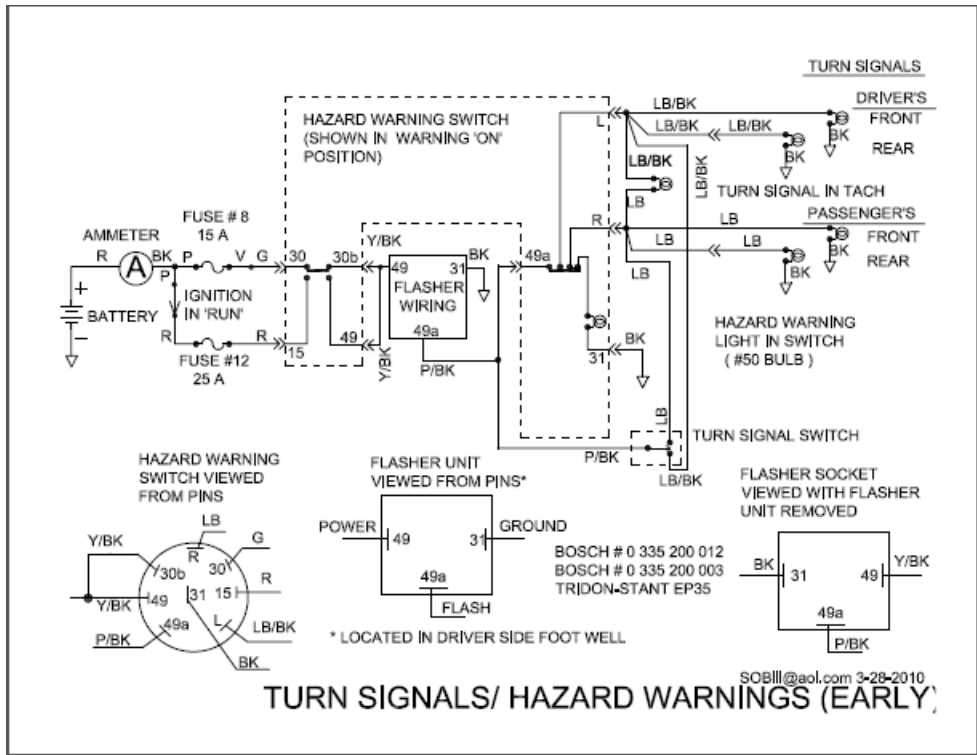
TURN SIGNALS

DRIVER'S
FRONT
REAR

HAZARD WARNING SWITCH (SHOWN IN WARNING 'ON' POSITION)

LB/BK
LB/BK
LB/BK
L
BK
BK
LB/BK
LB/BK
LB
TURN SIGNAL IN TACH

PASSENGER'S
FRONT
REAR
R
LB
LB
LB
LB
BK
BK

AMMETER
FUSE # 8
15 A
R
A
BK
P
P
V
G
30
30b
Y/BK
49
31
BK
49a
FLASHER WIRING
49a
IGNITION IN 'RUN'
BATTERY
R
15
49
FUSE #12
25 A
Y/BK
P/BK

HAZARD WARNING LIGHT IN SWITCH ( #50 BULB )
BK
31

LB
TURN SIGNAL SWITCH
P/BK
LB/BK

HAZARD WARNING SWITCH VIEWED FROM PINS
LB
R
G
Y/BK
30b
30
R
Y/BK
49
31
15
L
LB/BK
P/BK
49a
BK

FLASHER UNIT VIEWED FROM PINS*
POWER
49
31
GROUND
49a
FLASH

BOSCH # 0 335 200 012
BOSCH # 0 335 200 003
TRIDON-STANT EP35

* LOCATED IN DRIVER SIDE FOOT WELL

FLASHER SOCKET VIEWED WITH FLASHER UNIT REMOVED
BK
31
49
Y/BK
49a
P/BK

SOBIII@aol.com 3-28-2010

TURN SIGNALS/ HAZARD WARNINGS (EARLY)